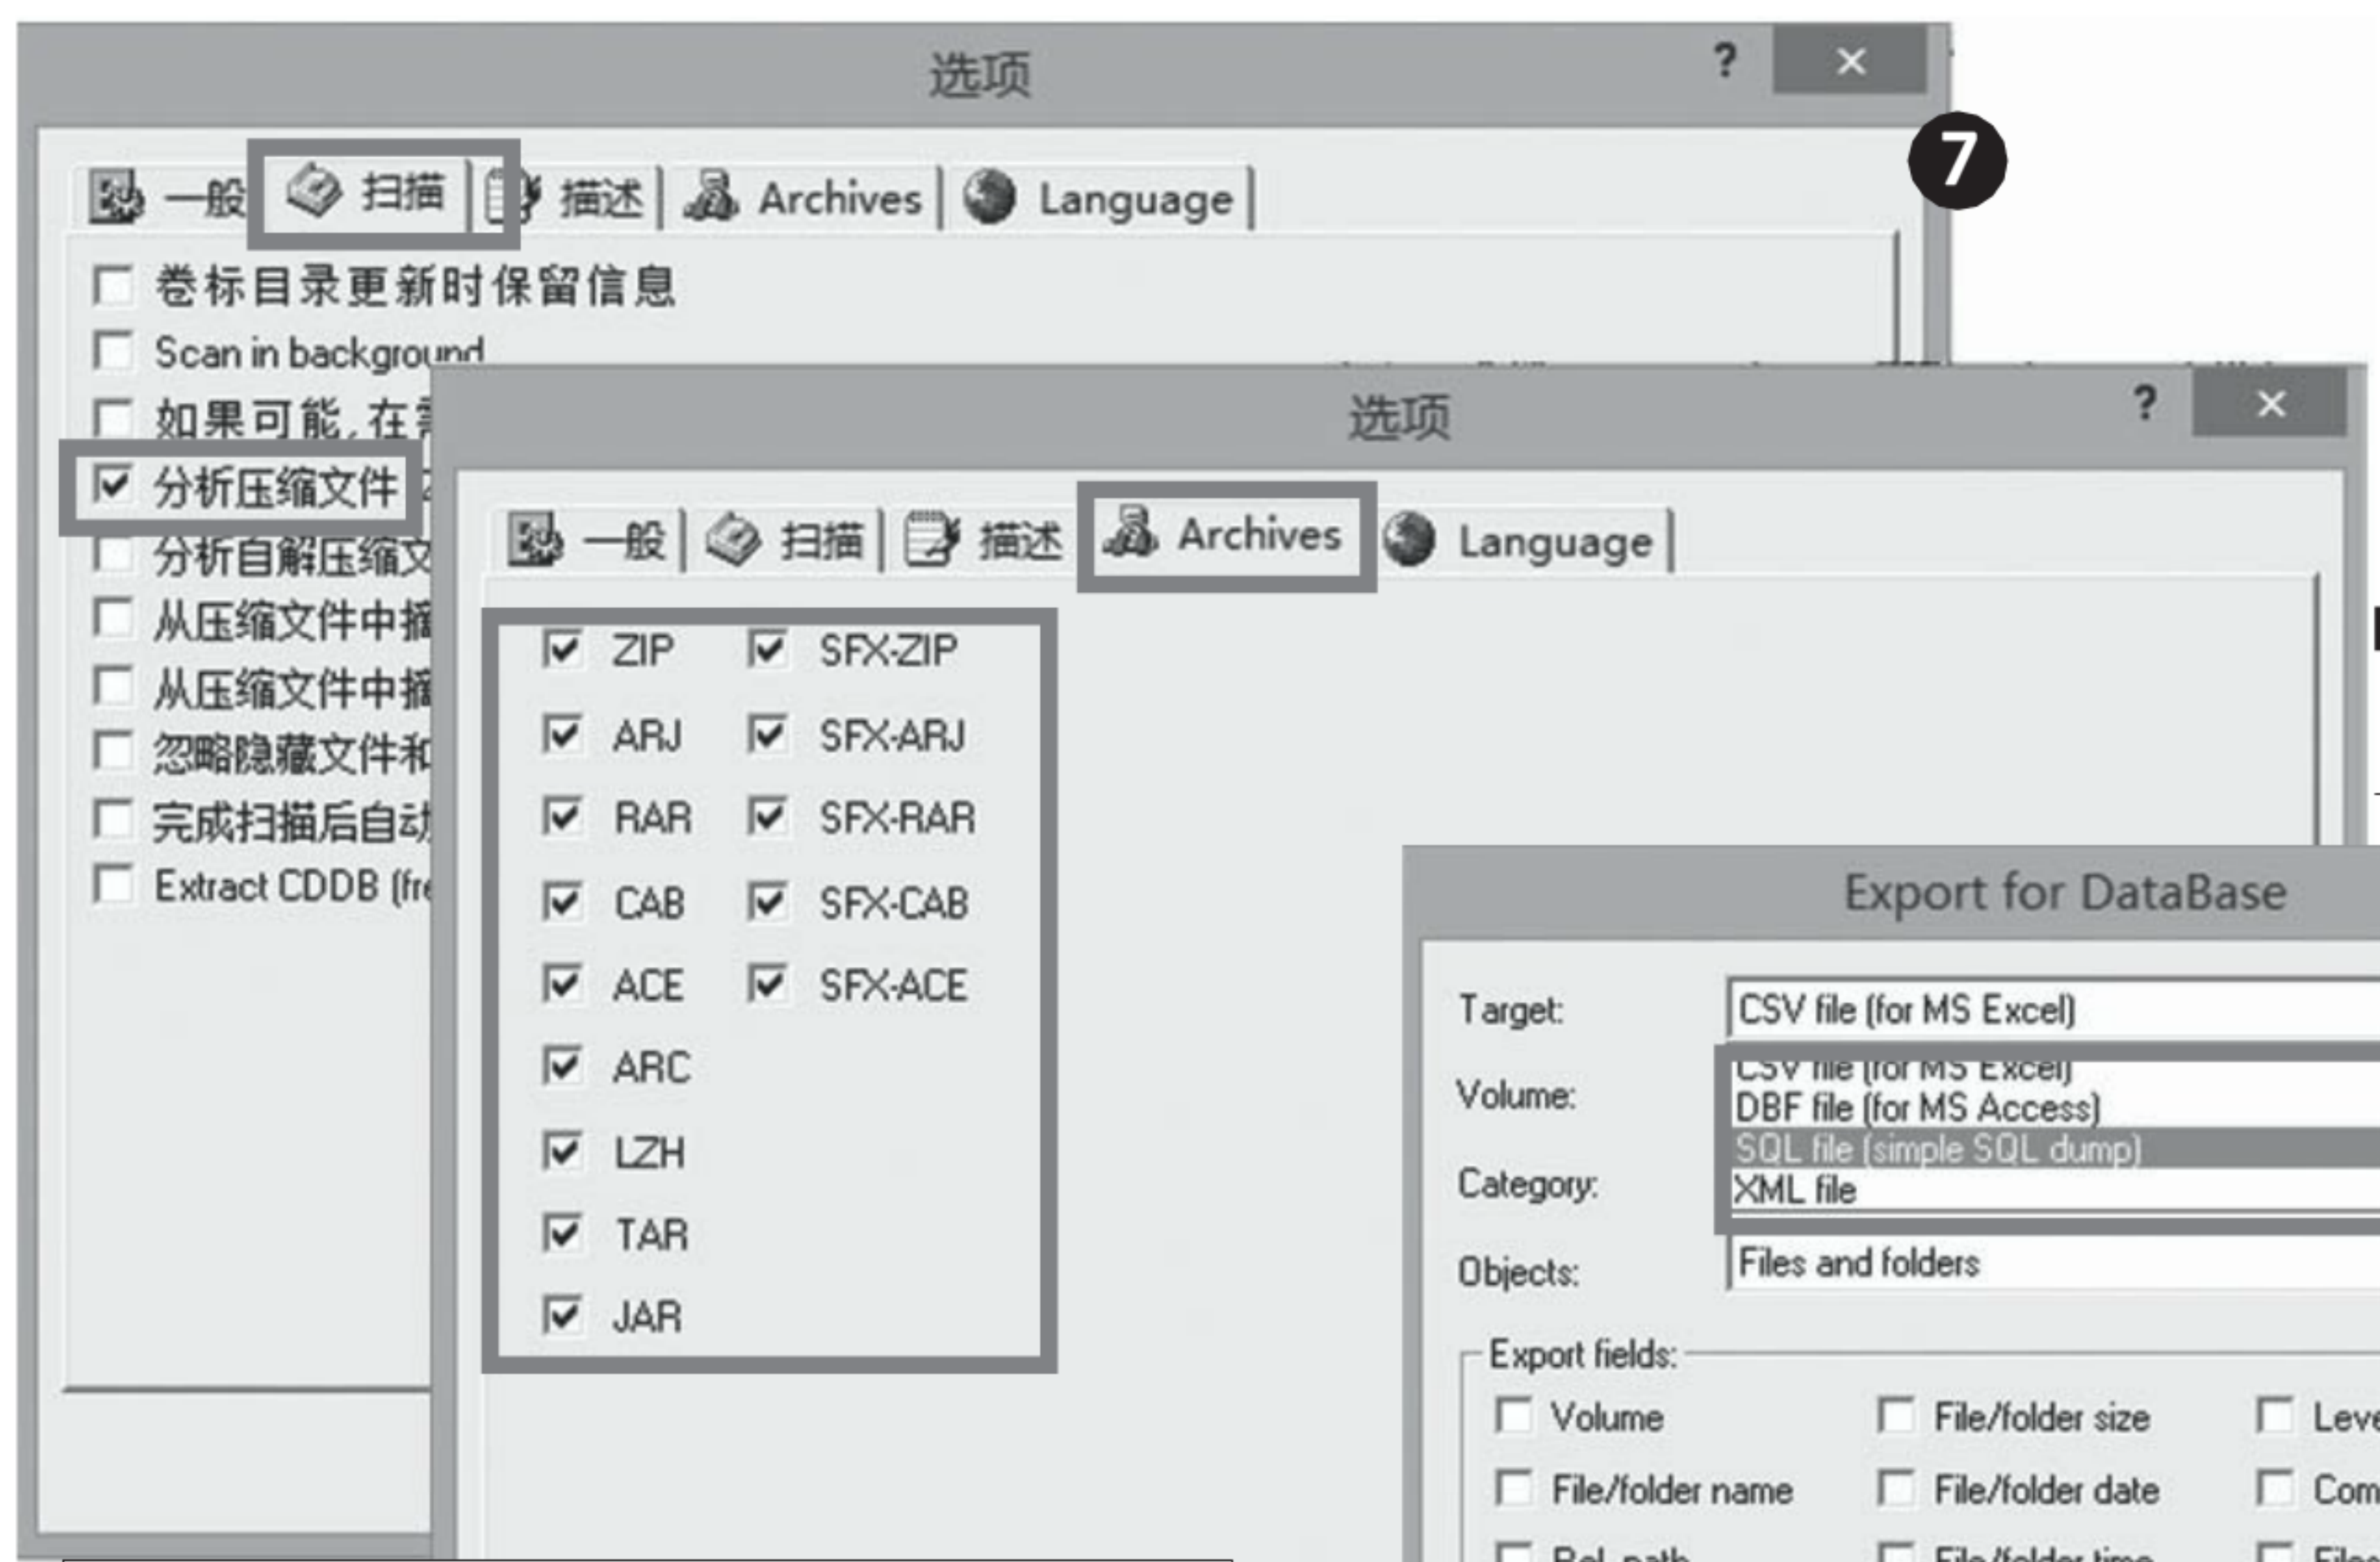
选项

?

×

7

一般 扫描 描述 Archives Language

卷标目录更新时保留信息

Scan in background

如果可能，在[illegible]

分析压缩文件

分析自解压缩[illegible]

从压缩文件中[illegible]

从压缩文件中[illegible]

忽略隐藏文件和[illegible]

完成扫描后自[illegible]

Extract CDDB (fr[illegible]

选项

?

×

一般 扫描 描述 Archives Language

ZIP SFX-ZIP
ARJ SFX-ARJ
RAR SFX-RAR
CAB SFX-CAB
ACE SFX-ACE
ARC
LZH
TAR
JAR

Export for DataBase

Target: CSV file (for MS Excel)

Volume: CSV file (for MS Excel)
DBF file (for MS Access)
SQL file (simple SQL dump)
Category: XML file

Objects: Files and folders

Export fields:

Volume
File/folder size
Leve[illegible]
File/folder name
File/folder date
Com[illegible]
Rel. path
File/folder time
File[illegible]